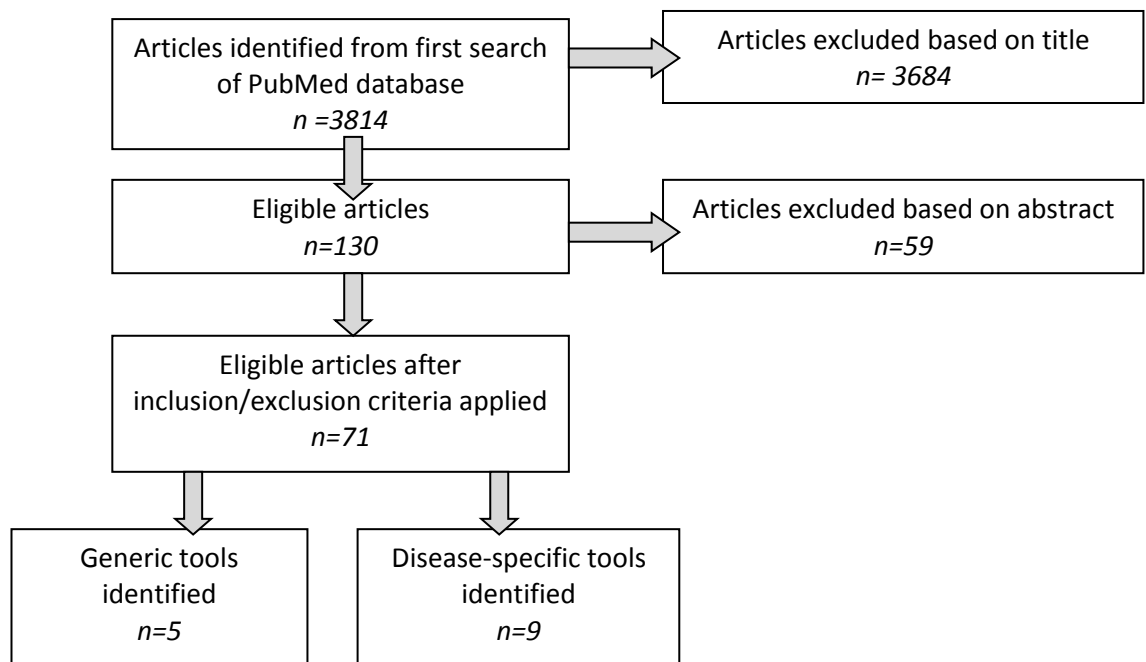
Articles identified from first search of PubMed database
*n =3814*

Articles excluded based on title
*n= 3684*

Eligible articles
*n=130*

Articles excluded based on abstract
*n=59*

Eligible articles after inclusion/exclusion criteria applied
*n=71*

Generic tools identified
*n=5*

Disease-specific tools identified
*n=9*